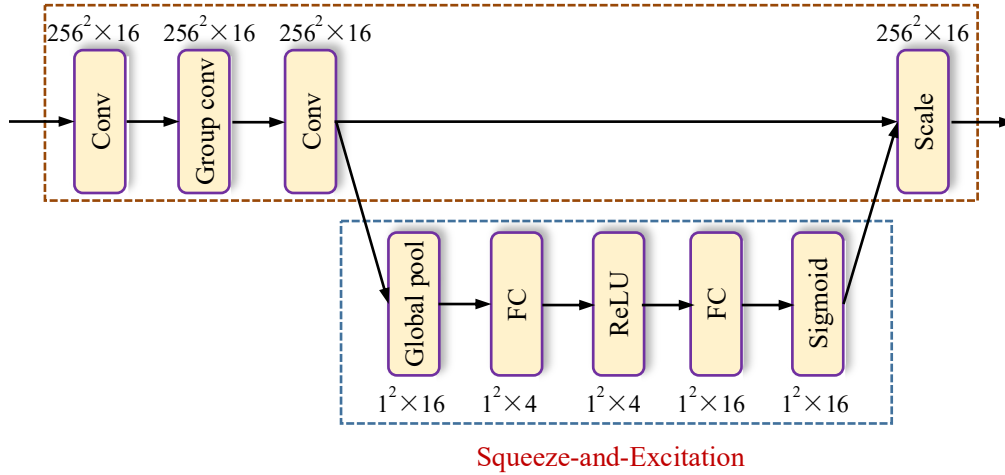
$256^2\times16$ $256^2\times16$ $256^2\times16$ $256^2\times16$

Conv

Group conv

Conv

Scale

Global pool

FC

ReLU

FC

Sigmoid

$1^2\times16$ $1^2\times4$ $1^2\times4$ $1^2\times16$ $1^2\times16$

Squeeze-and-Excitation